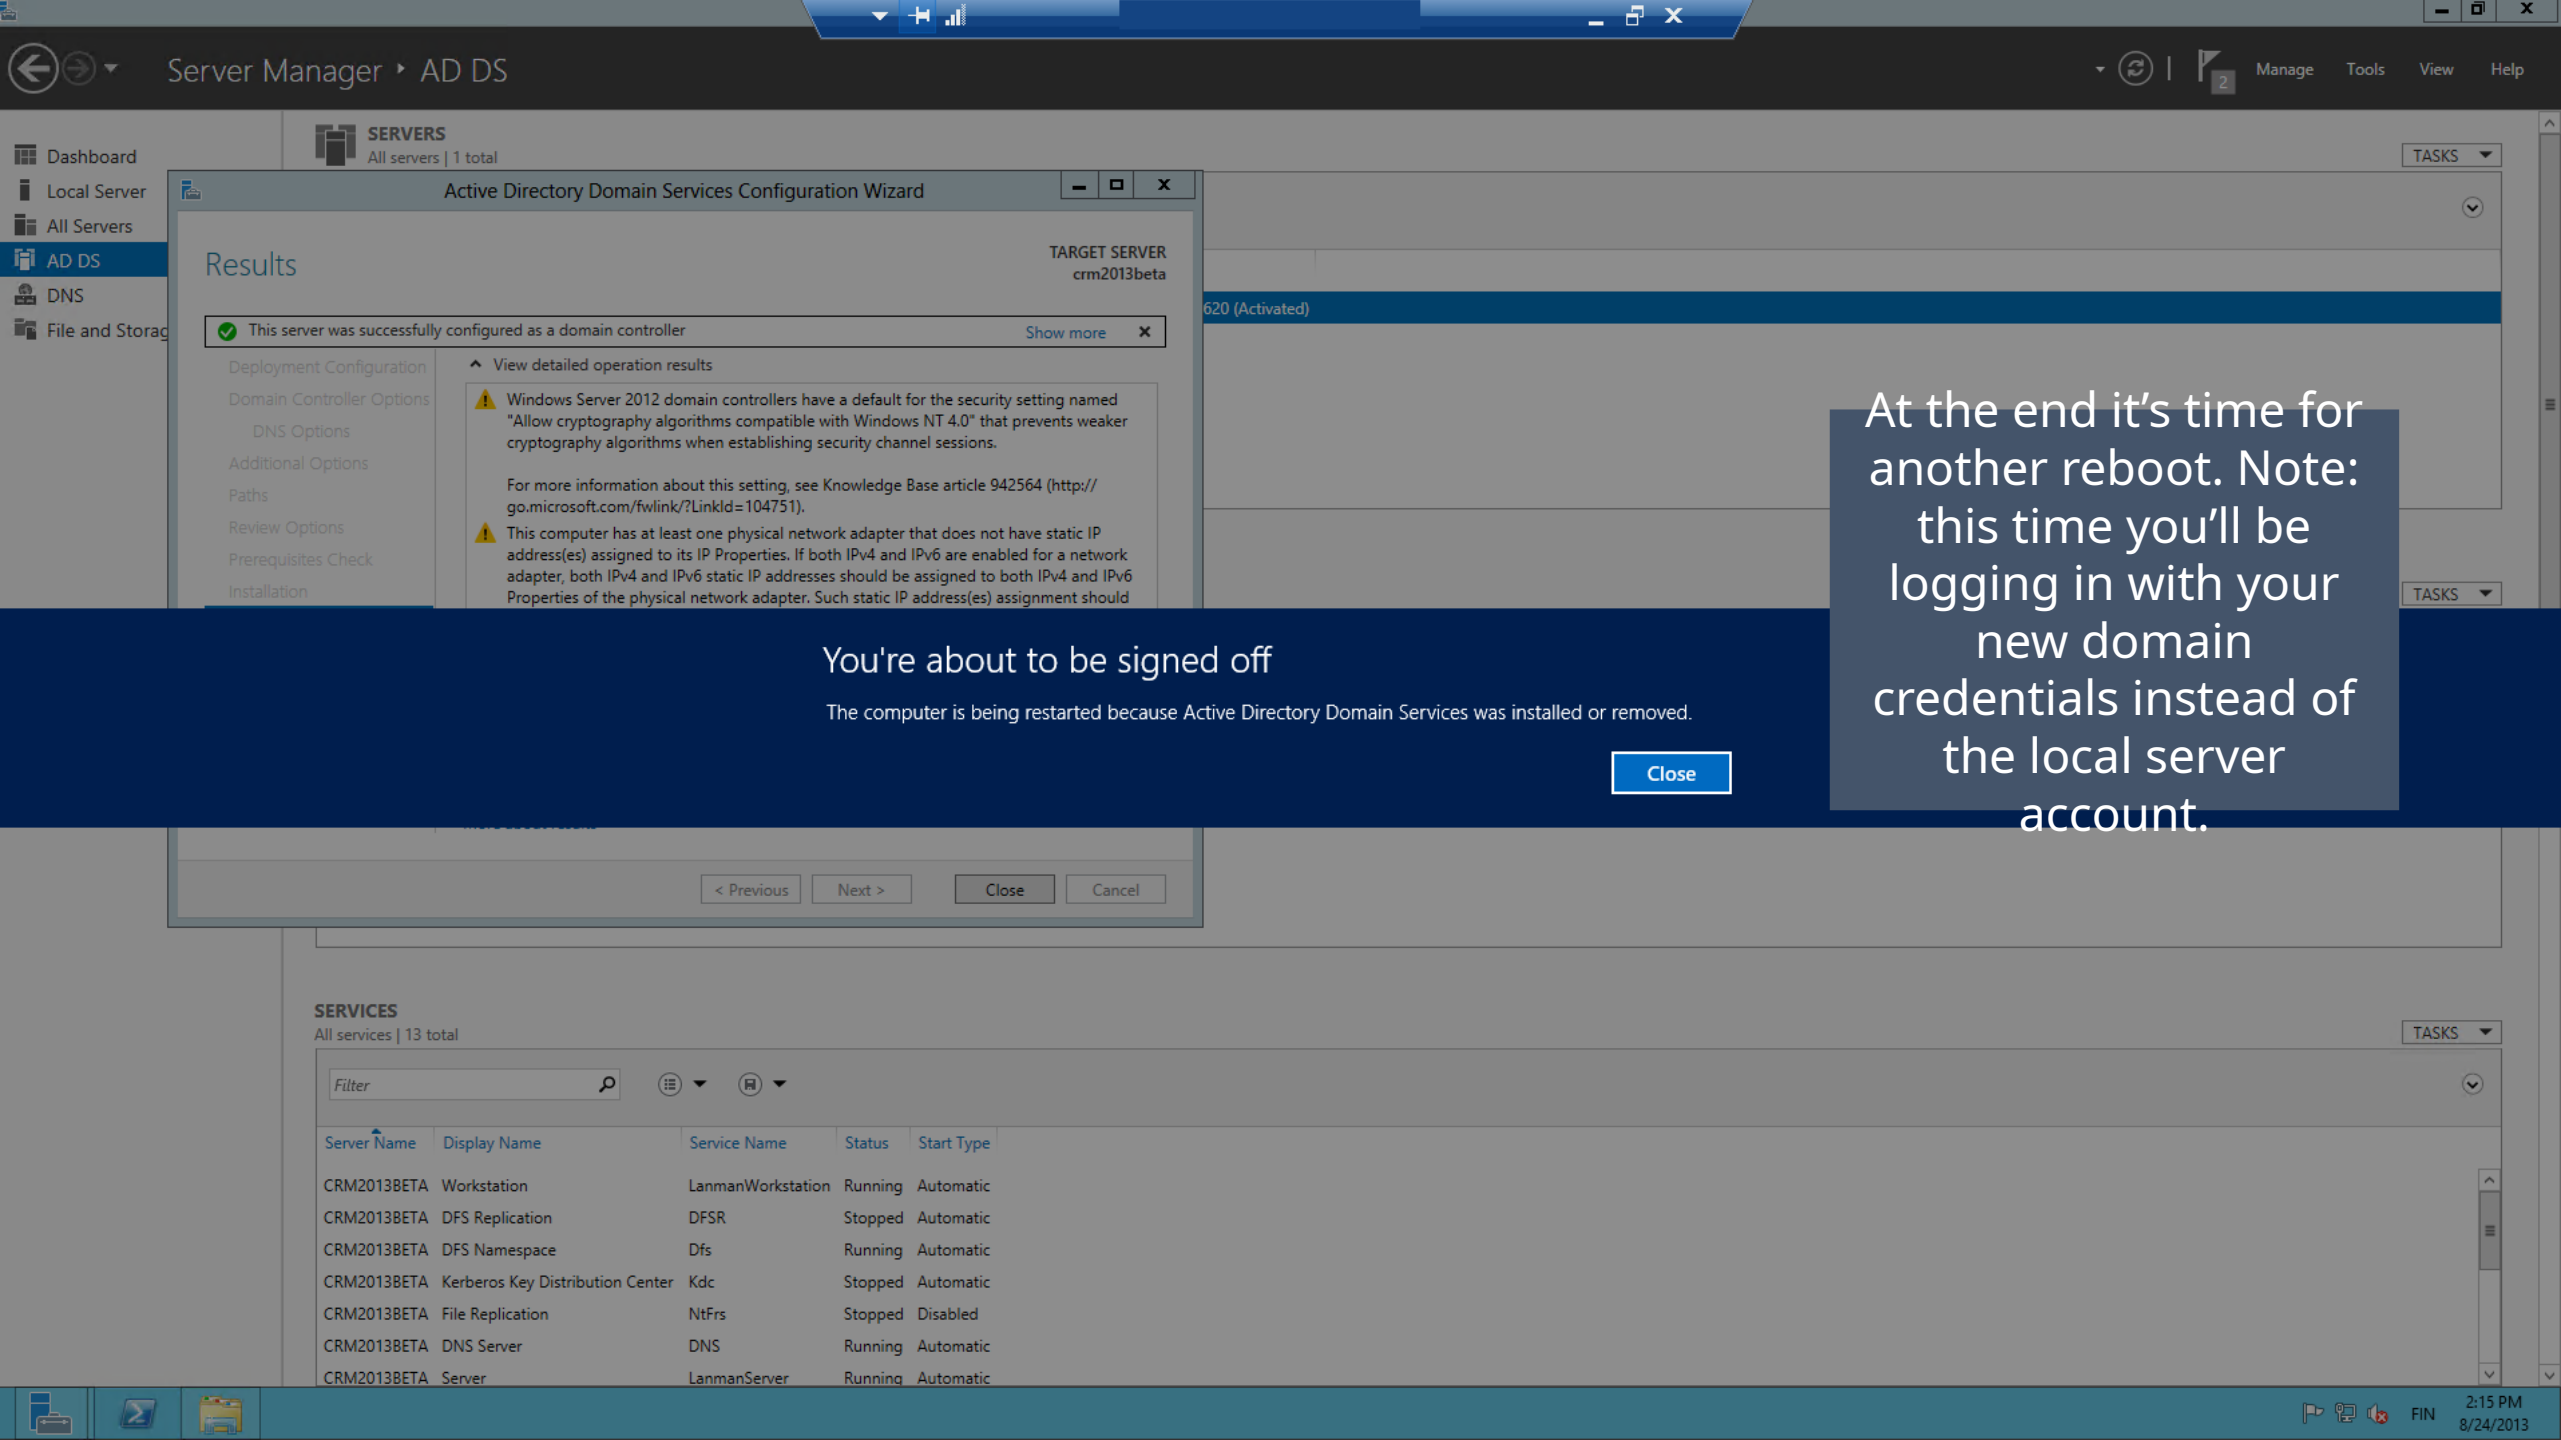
Server Manager ‣ AD DS

Manage Tools View Help

Dashboard
Local Server
All Servers
AD DS
DNS
File and Storag

SERVERS
All servers | 1 total

TASKS

Active Directory Domain Services Configuration Wizard

Results

TARGET SERVER
crm2013beta

This server was successfully configured as a domain controller Show more

Deployment Configuration
Domain Controller Options
DNS Options
Additional Options
Paths
Review Options
Prerequisites Check
Installation

View detailed operation results

Windows Server 2012 domain controllers have a default for the security setting named "Allow cryptography algorithms compatible with Windows NT 4.0" that prevents weaker cryptography algorithms when establishing security channel sessions.

For more information about this setting, see Knowledge Base article 942564 (http://go.microsoft.com/fwlink/?LinkId=104751).

This computer has at least one physical network adapter that does not have static IP address(es) assigned to its IP Properties. If both IPv4 and IPv6 are enabled for a network adapter, both IPv4 and IPv6 static IP addresses should be assigned to both IPv4 and IPv6 Properties of the physical network adapter. Such static IP address(es) assignment should

620 (Activated)

You're about to be signed off

The computer is being restarted because Active Directory Domain Services was installed or removed.

Close

At the end it's time for another reboot. Note: this time you'll be logging in with your new domain credentials instead of the local server account.

TASKS

< Previous Next > Close Cancel

SERVICES
All services | 13 total

TASKS

Filter

| Server Name | Display Name | Service Name | Status | Start Type |
|---|---|---|---|---|
| CRM2013BETA | Workstation | LanmanWorkstation | Running | Automatic |
| CRM2013BETA | DFS Replication | DFSR | Stopped | Automatic |
| CRM2013BETA | DFS Namespace | Dfs | Running | Automatic |
| CRM2013BETA | Kerberos Key Distribution Center | Kdc | Stopped | Automatic |
| CRM2013BETA | File Replication | NtFrs | Stopped | Disabled |
| CRM2013BETA | DNS Server | DNS | Running | Automatic |
| CRM2013BETA | Server | LanmanServer | Running | Automatic |

FIN 2:15 PM 8/24/2013